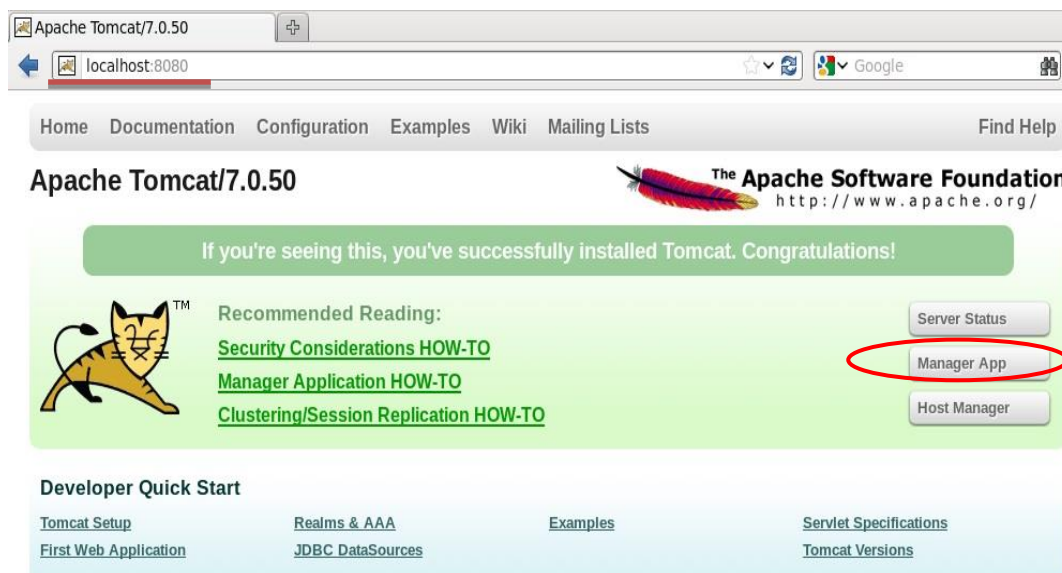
Apache Tomcat/7.0.50

localhost:8080

Google

Home Documentation Configuration Examples Wiki Mailing Lists Find Help

Apache Tomcat/7.0.50

The Apache Software Foundation
http://www.apache.org/

If you're seeing this, you've successfully installed Tomcat. Congratulations!

TM

Recommended Reading:

Security Considerations HOW-TO

Manager Application HOW-TO

Clustering/Session Replication HOW-TO

Server Status

Manager App

Host Manager

Developer Quick Start

Tomcat Setup

First Web Application

Realms & AAA

JDBC DataSources

Examples

Servlet Specifications

Tomcat Versions